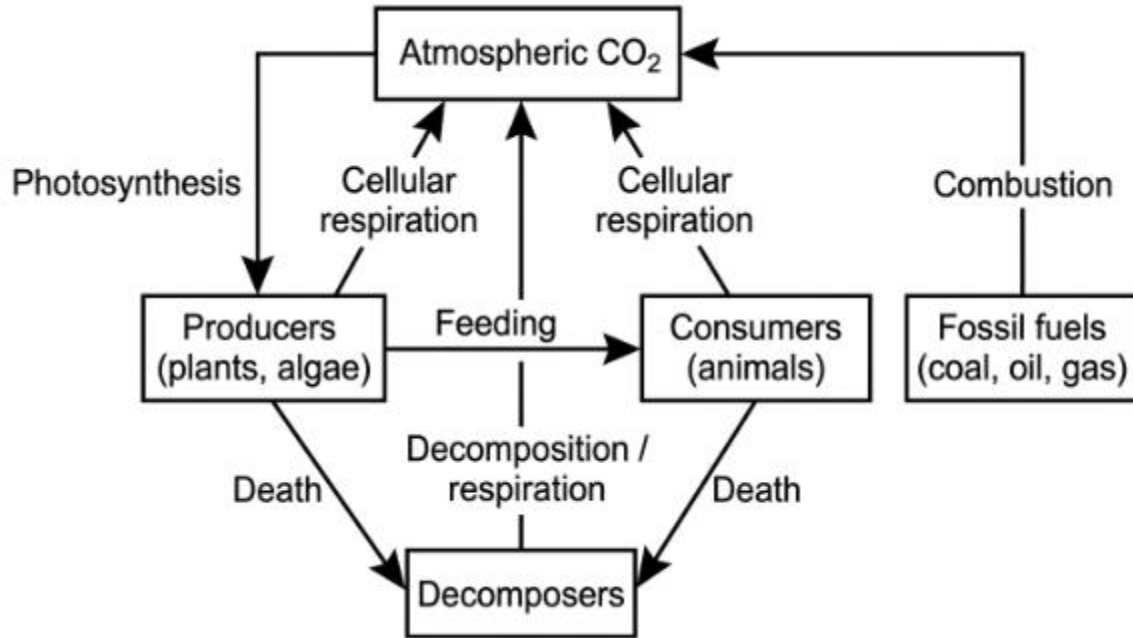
Atmospheric $CO_2$

Photosynthesis

Cellular respiration

Cellular respiration

Combustion

Producers (plants, algae)

Feeding

Consumers (animals)

Fossil fuels (coal, oil, gas)

Death

Decomposition / respiration

Death

Decomposers